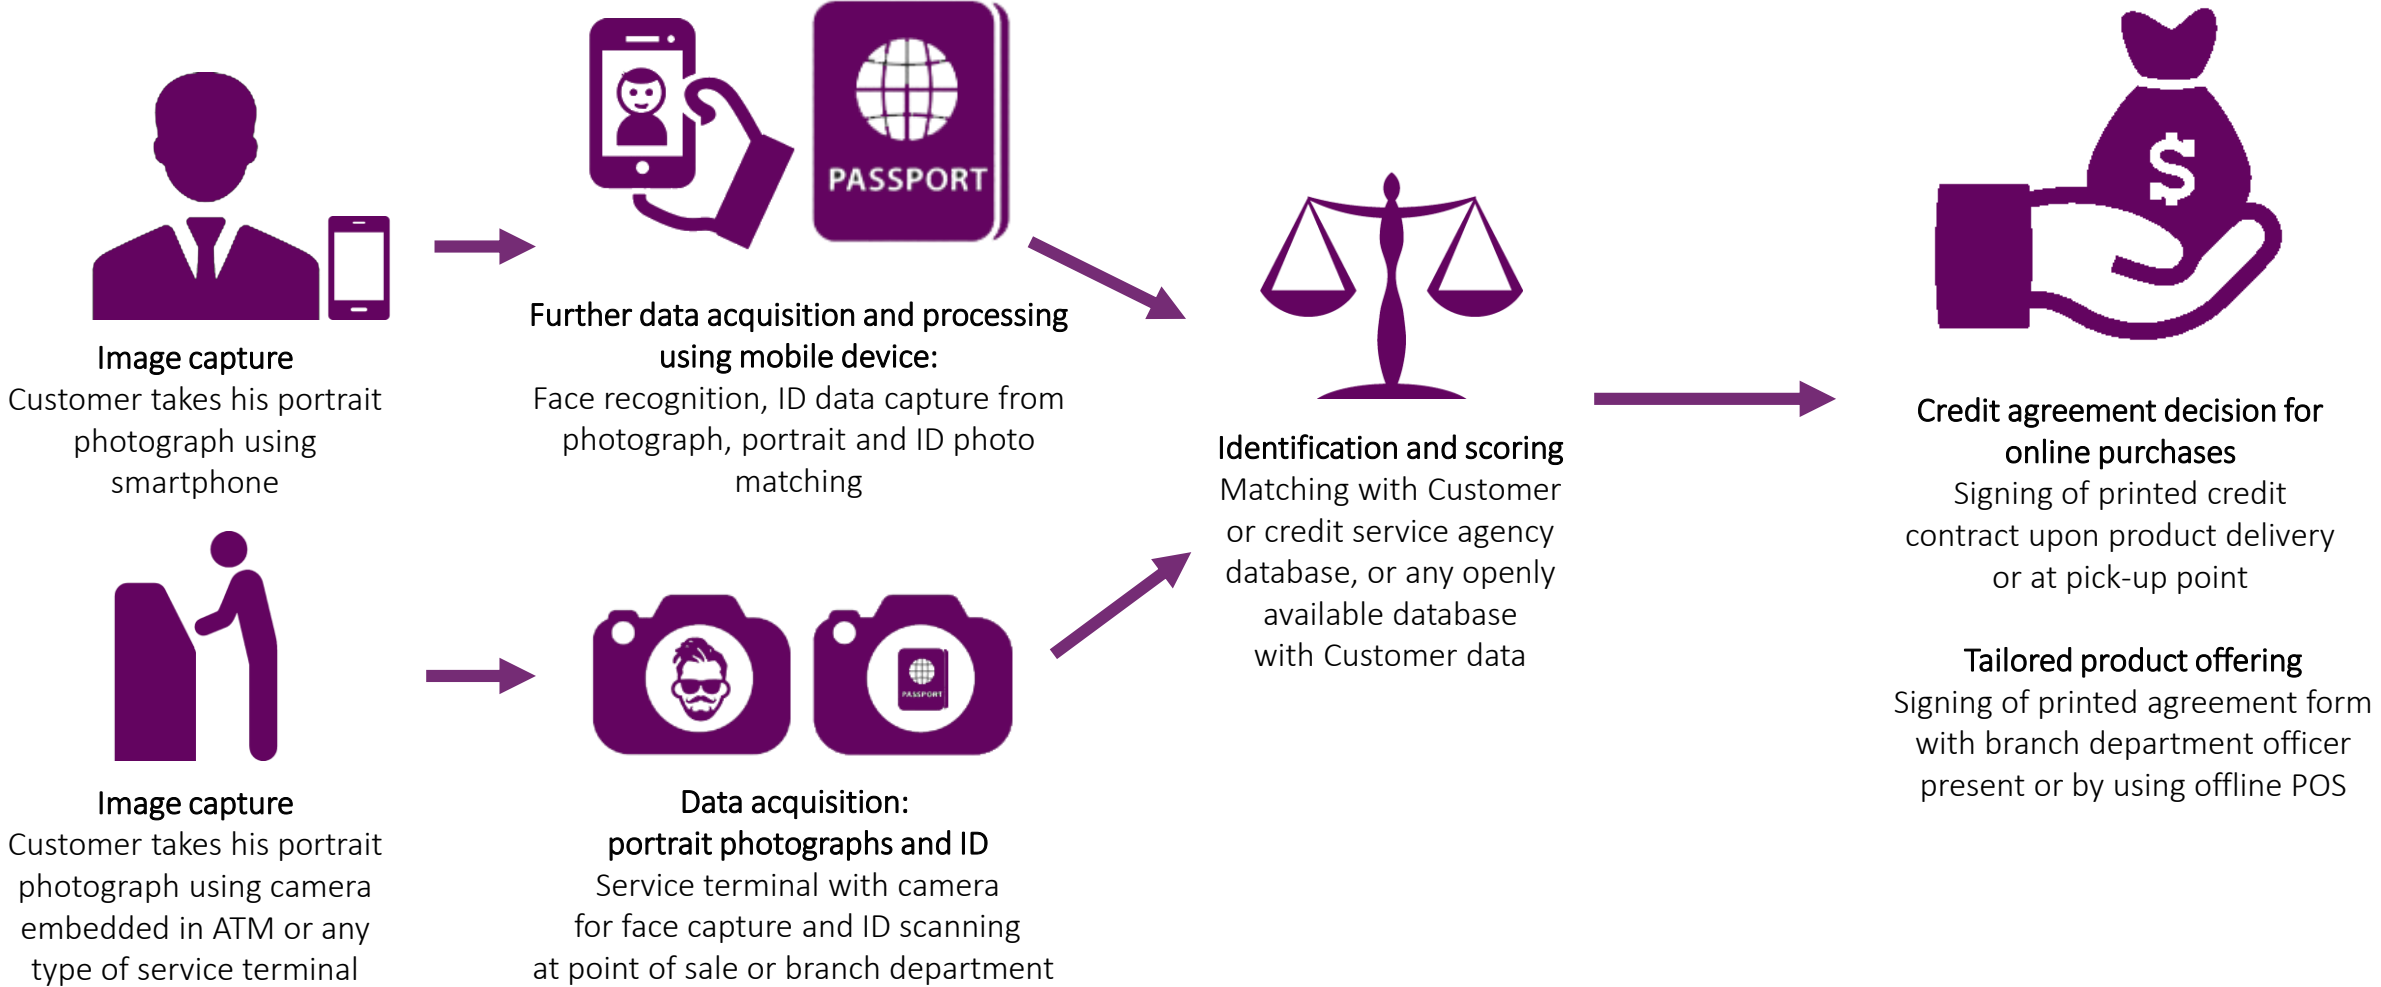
PASSPORT

Image capture
Customer takes his portrait photograph using smartphone

Further data acquisition and processing using mobile device:
Face recognition, ID data capture from photograph, portrait and ID photo matching

Image capture
Customer takes his portrait photograph using camera embedded in ATM or any type of service terminal

PASSPORT

Data acquisition:
portrait photographs and ID
Service terminal with camera for face capture and ID scanning at point of sale or branch department

Identification and scoring
Matching with Customer or credit service agency database, or any openly available database with Customer data

Credit agreement decision for online purchases
Signing of printed credit contract upon product delivery or at pick-up point

Tailored product offering
Signing of printed agreement form with branch department officer present or by using offline POS